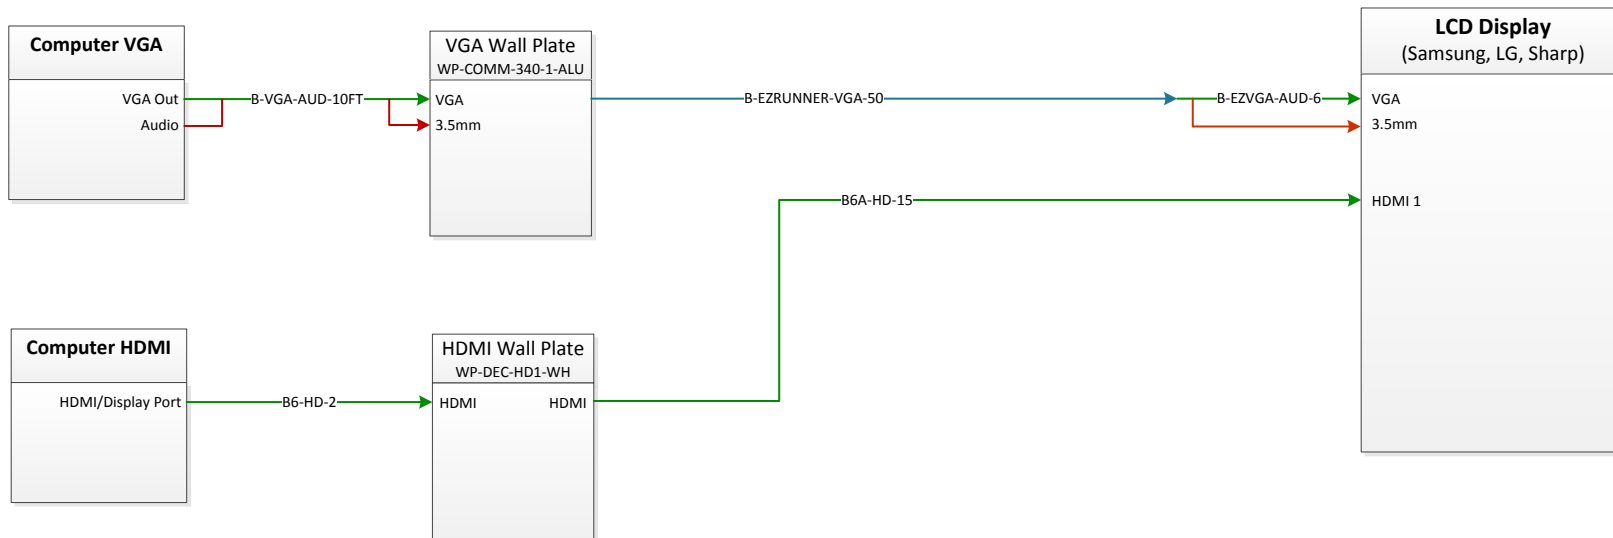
Computer VGA

VGA Out
Audio

B-VGA-AUD-10FT

VGA Wall Plate
WP-COMM-340-1-ALU

VGA
3.5mm

B-EZRUNNER-VGA-50

B-EZVGA-AUD-6

LCD Display
(Samsung, LG, Sharp)

VGA
3.5mm

HDMI 1

B6A-HD-15

Computer HDMI

HDMI/Display Port

B6-HD-2

HDMI Wall Plate
WP-DEC-HD1-WH

HDMI
HDMI